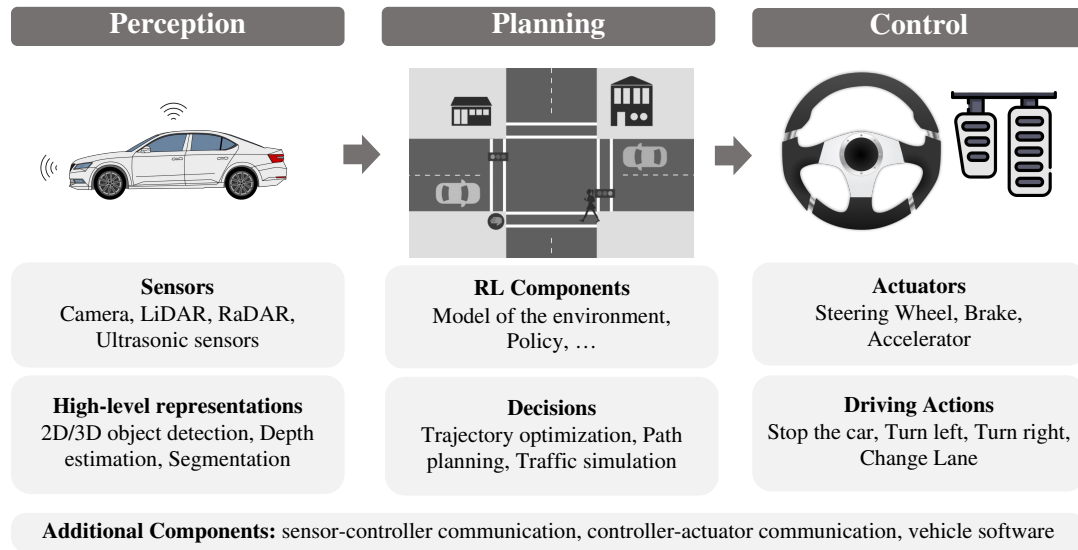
Perception

Planning

Control

Sensors
Camera, LiDAR, RaDAR, Ultrasonic sensors

High-level representations
2D/3D object detection, Depth estimation, Segmentation

RL Components
Model of the environment, Policy, …

Decisions
Trajectory optimization, Path planning, Traffic simulation

Actuators
Steering Wheel, Brake, Accelerator

Driving Actions
Stop the car, Turn left, Turn right, Change Lane

Additional Components: sensor-controller communication, controller-actuator communication, vehicle software